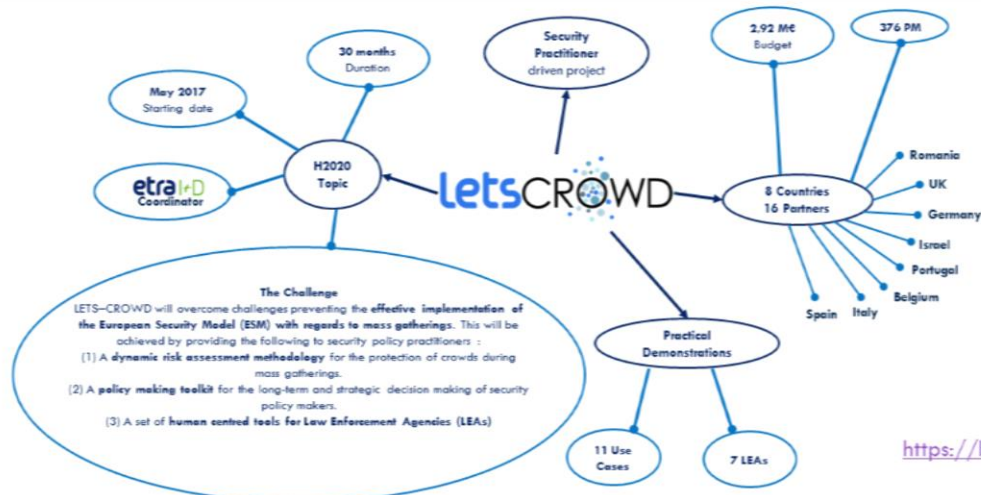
30 months
Duration

May 2017
Starting date

etra I+D
Coordinator

H2020
Topic

Security
Practitioner
driven project

letsCROWD

2,92 M€
Budget

376 PM

8 Countries
16 Partners

Romania

UK

Germany

Israel

Portugal

Belgium

Italy

Spain

The Challenge
LETS–CROWD will overcome challenges preventing the effective implementation of the European Security Model (ESM) with regards to mass gatherings. This will be achieved by providing the following to security policy practitioners :
(1) A dynamic risk assessment methodology for the protection of crowds during mass gatherings.
(2) A policy making toolkit for the long-term and strategic decision making of security policy makers.
(3) A set of human centred tools for Law Enforcement Agencies (LEAs)

Practical
Demonstrations

11 Use
Cases

7 LEAs

https://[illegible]